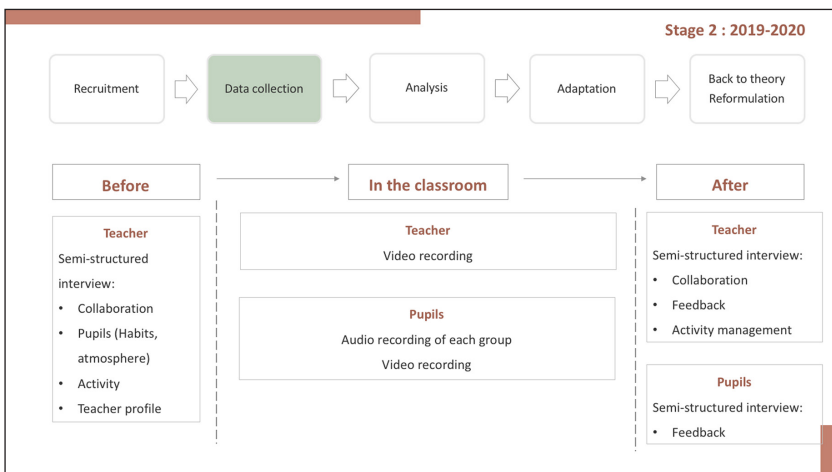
Stage 2 : 2019-2020

Recruitment

Data collection

Analysis

Adaptation

Back to theory
Reformulation

Before

In the classroom

After

Teacher

Semi-structured interview:

- Collaboration
- Pupils (Habits, atmosphere)
- Activity
- Teacher profile

Teacher

Video recording

Pupils

Audio recording of each group

Video recording

Teacher

Semi-structured interview:

- Collaboration
- Feedback
- Activity management

Pupils

Semi-structured interview:

- Feedback